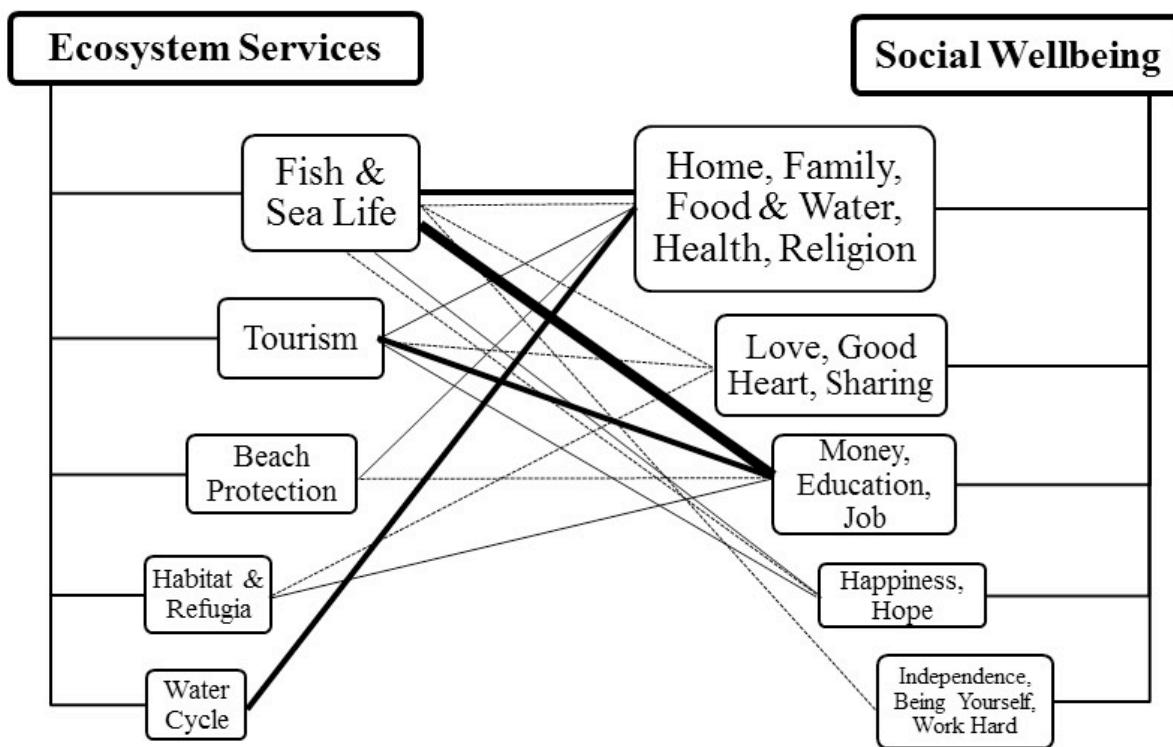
Ecosystem Services

Social Wellbeing

Fish & Sea Life

Home, Family, Food & Water, Health, Religion

Tourism

Love, Good Heart, Sharing

Beach Protection

Money, Education, Job

Habitat & Refugia

Happiness, Hope

Water Cycle

Independence, Being Yourself, Work Hard